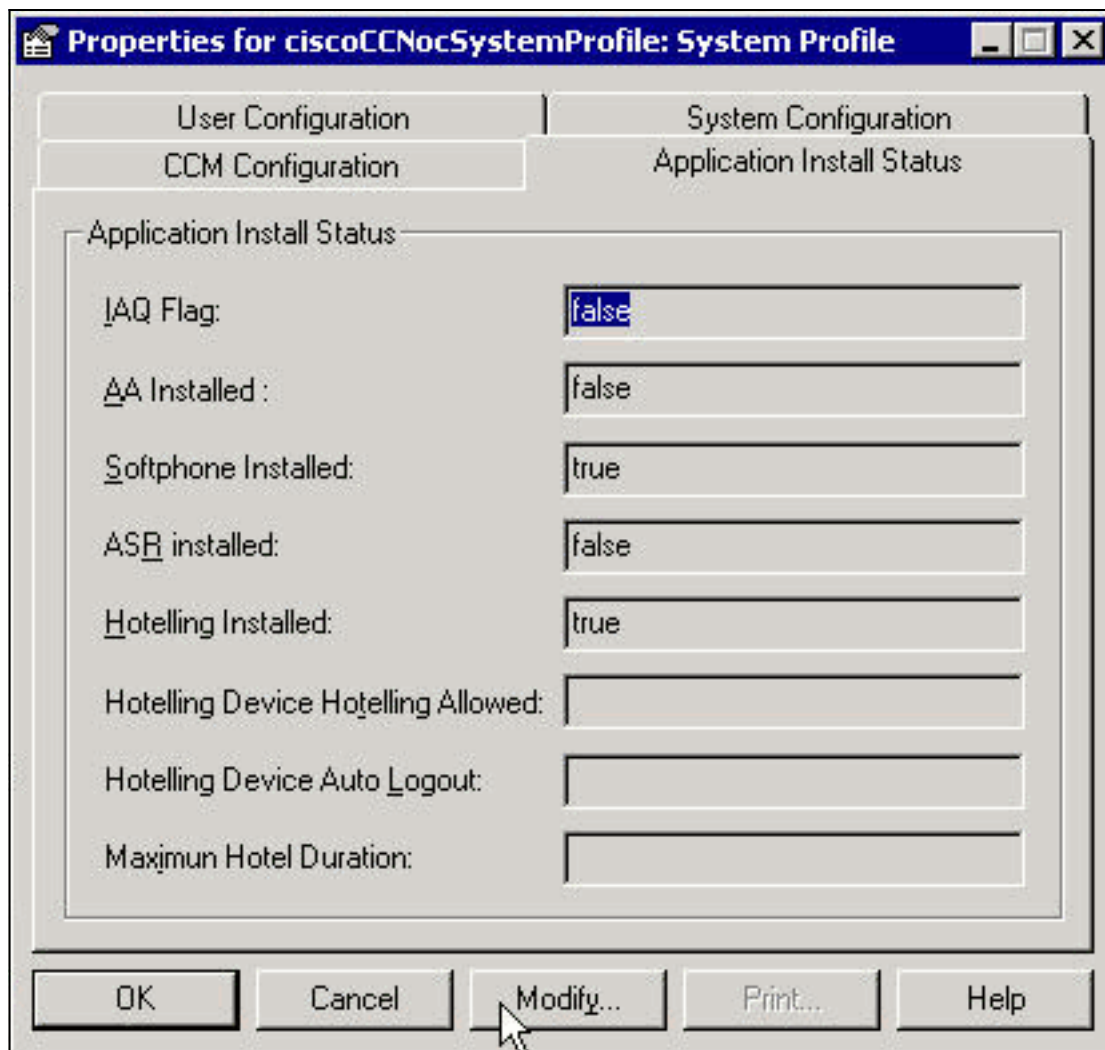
Properties for ciscoCCNocSystemProfile: System Profile

User Configuration
System Configuration
CCM Configuration
Application Install Status

Application Install Status

IAQ Flag: false

AA Installed : false

Softphone Installed: true

ASR installed: false

Hotelling Installed: true

Hotelling Device Hotelling Allowed:

Hotelling Device Auto Logout:

Maximun Hotel Duration:

OK
Cancel
Modify...
Print...
Help